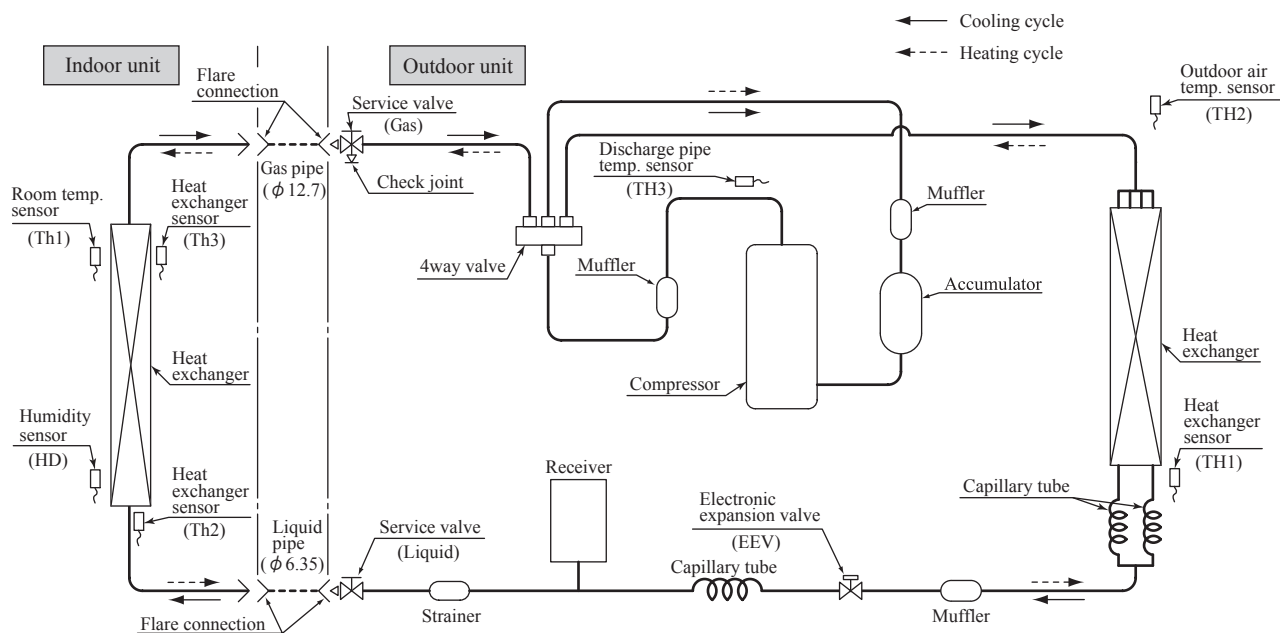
Cooling cycle
Heating cycle

Indoor unit

Outdoor unit

Flare connection

Service valve (Gas)

Gas pipe ($\phi$12.7)

Check joint

Outdoor air temp. sensor (TH2)

Discharge pipe temp. sensor (TH3)

Room temp. sensor (Th1)

Heat exchanger sensor (Th3)

Muffler

4way valve

Muffler

Accumulator

Heat exchanger

Heat exchanger

Compressor

Humidity sensor (HD)

Heat exchanger sensor (TH1)

Heat exchanger sensor (Th2)

Receiver

Capillary tube

Electronic expansion valve (EEV)

Liquid pipe ($\phi$6.35)

Service valve (Liquid)

Capillary tube

Strainer

Muffler

Flare connection